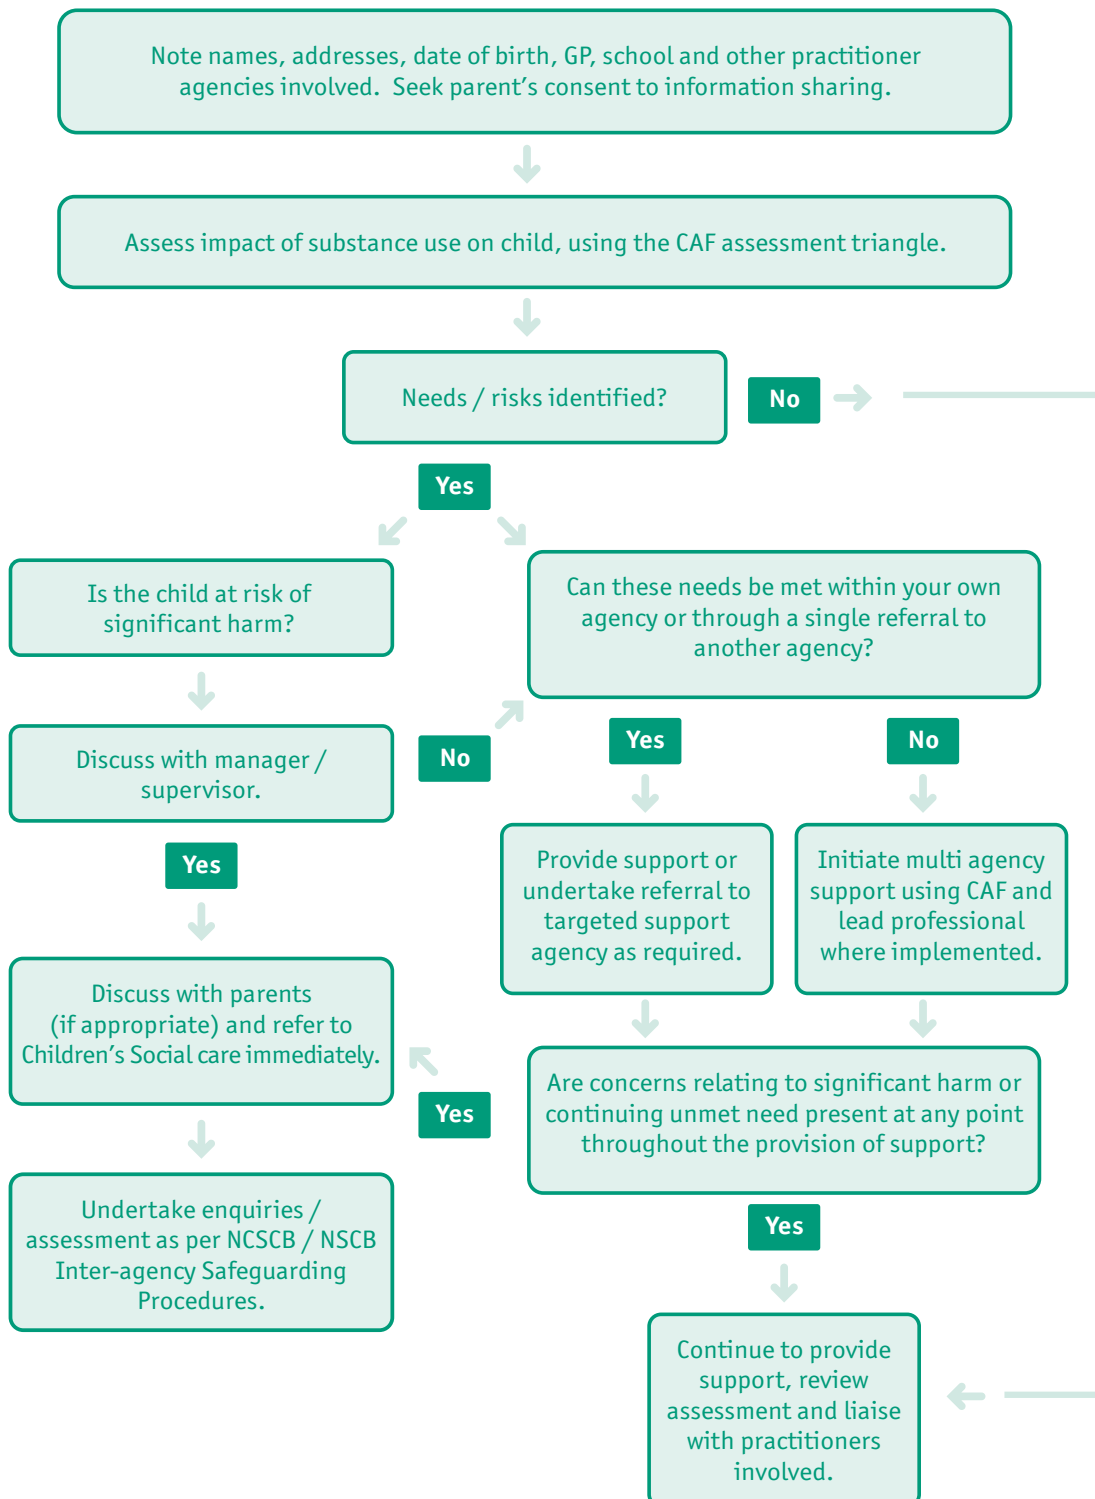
Note names, addresses, date of birth, GP, school and other practitioner agencies involved. Seek parent's consent to information sharing.

Assess impact of substance use on child, using the CAF assessment triangle.

Needs / risks identified?

No

Yes

Is the child at risk of significant harm?

Can these needs be met within your own agency or through a single referral to another agency?

Discuss with manager / supervisor.

No

Yes

No

Yes

Provide support or undertake referral to targeted support agency as required.

Initiate multi agency support using CAF and lead professional where implemented.

Discuss with parents (if appropriate) and refer to Children's Social care immediately.

Yes

Are concerns relating to significant harm or continuing unmet need present at any point throughout the provision of support?

Yes

Undertake enquiries / assessment as per NCSCB / NSCB Inter-agency Safeguarding Procedures.

Continue to provide support, review assessment and liaise with practitioners involved.